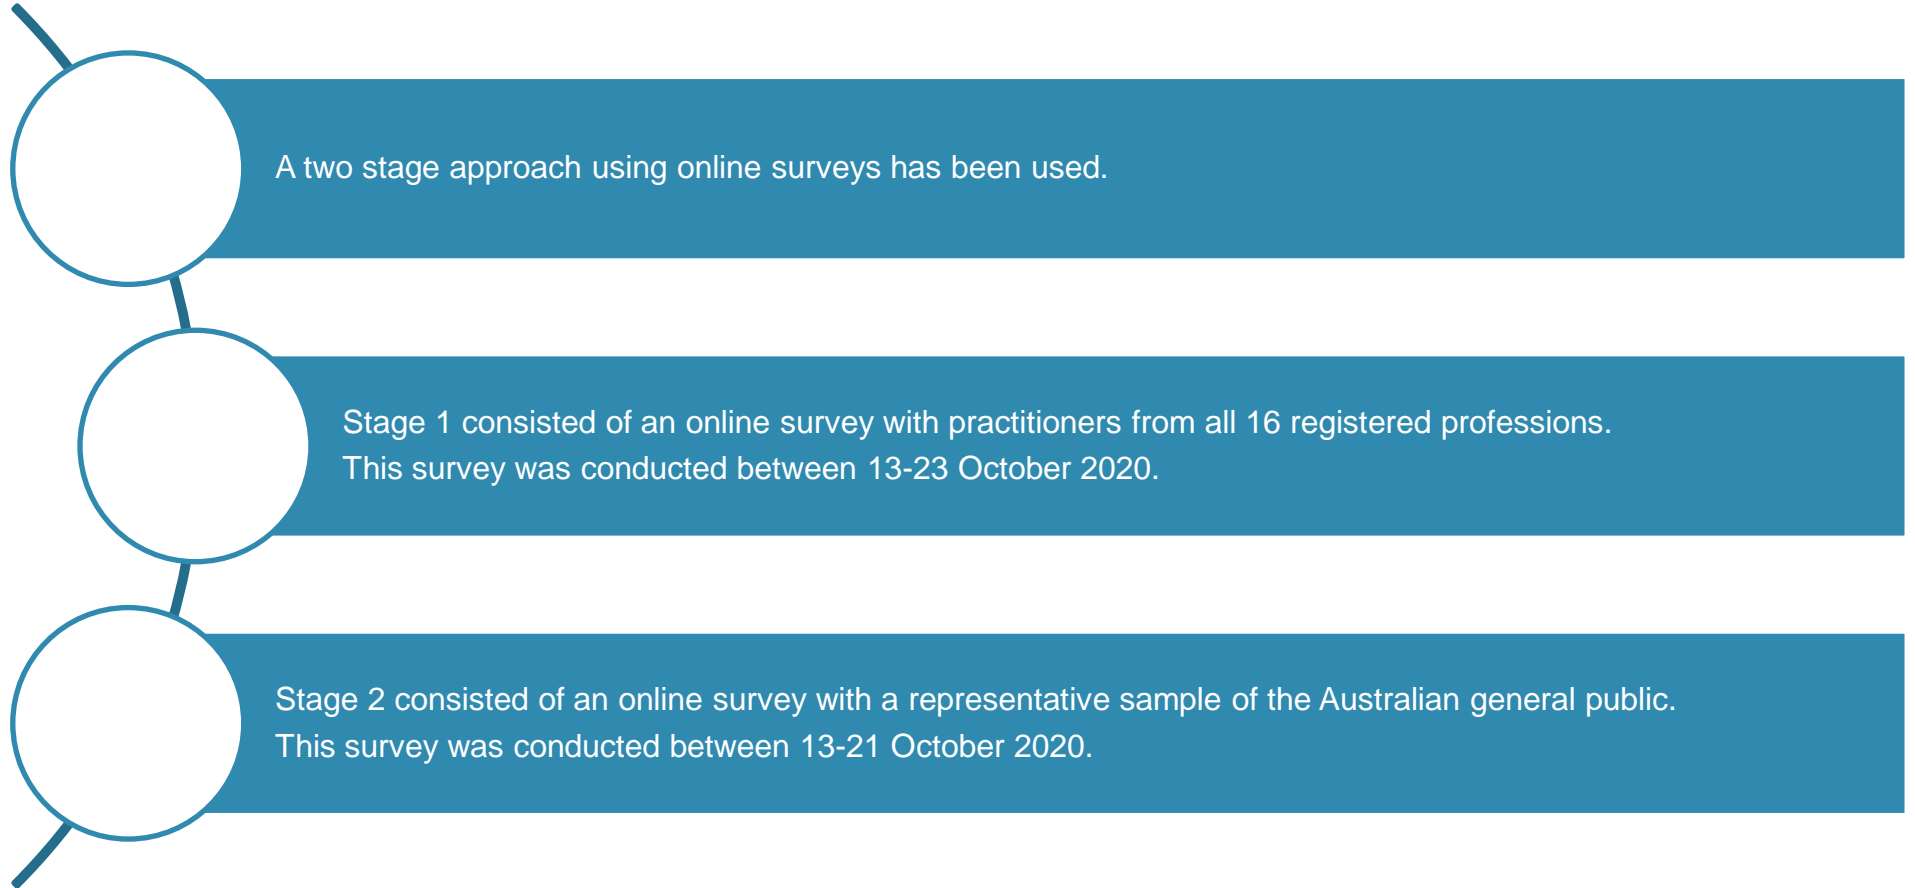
A two stage approach using online surveys has been used.

Stage 1 consisted of an online survey with practitioners from all 16 registered professions. This survey was conducted between 13-23 October 2020.

Stage 2 consisted of an online survey with a representative sample of the Australian general public. This survey was conducted between 13-21 October 2020.